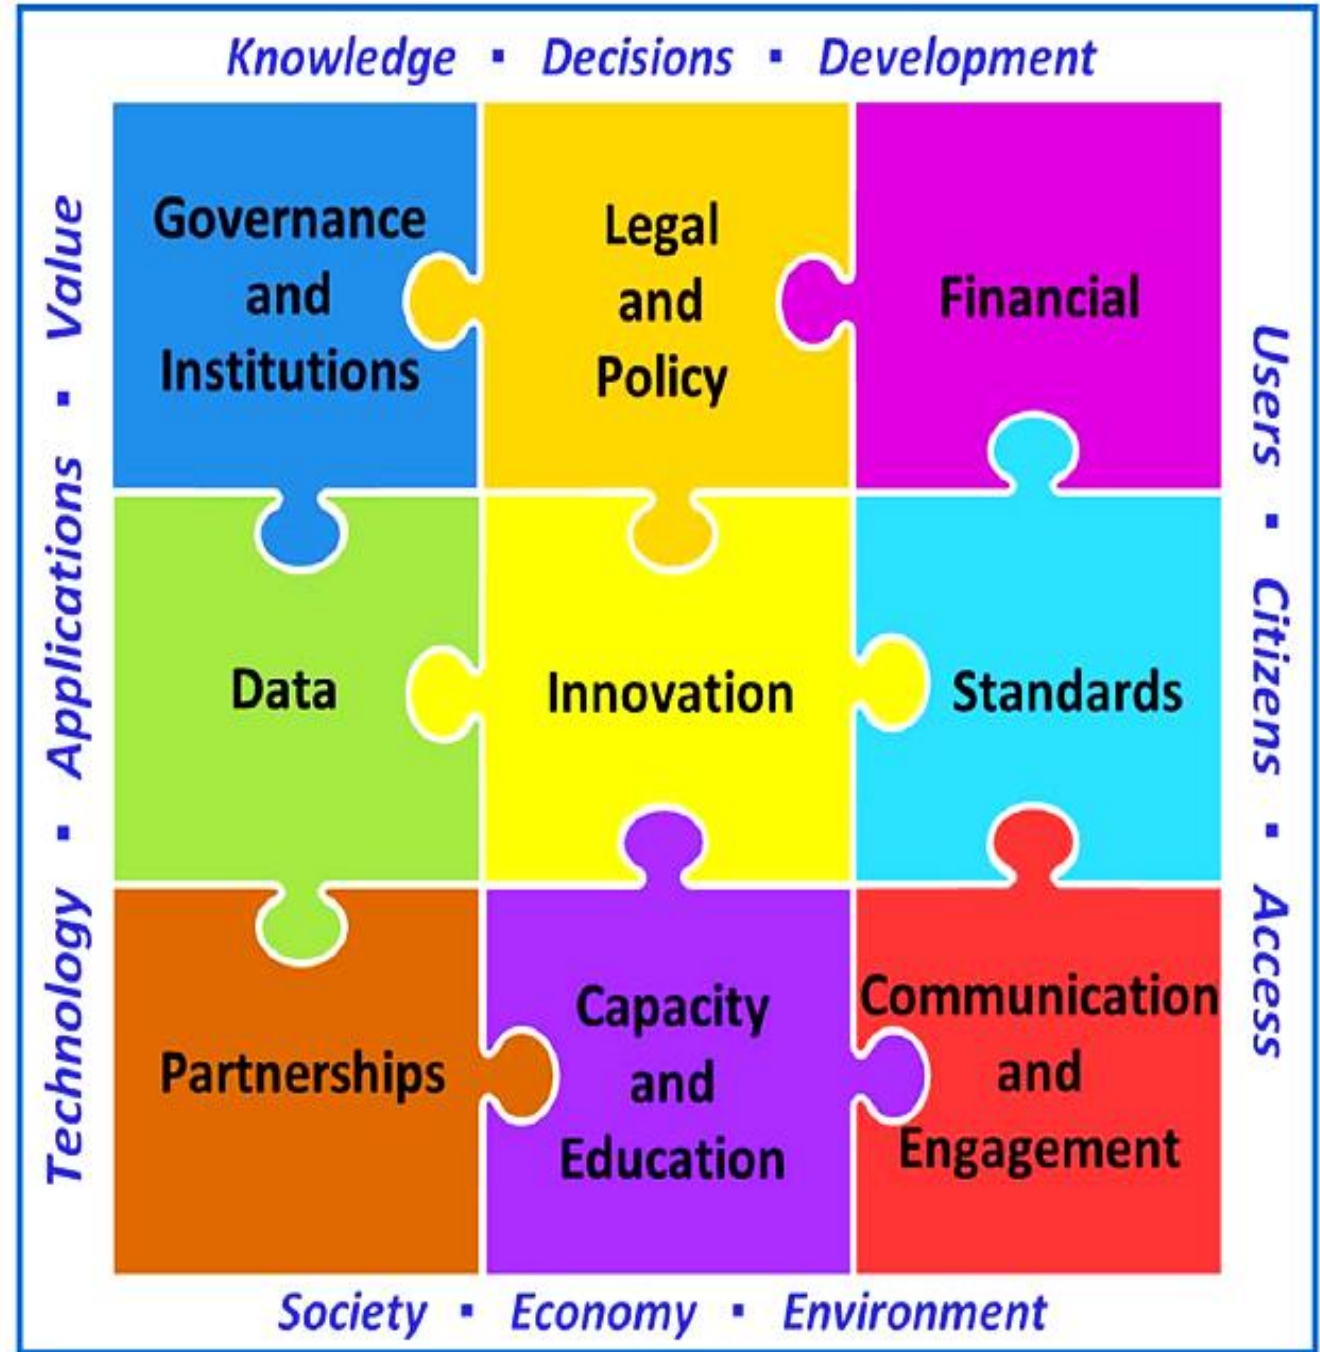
Knowledge ▪ Decisions ▪ Development

Technology ▪ Applications ▪ Value

Governance and Institutions

Legal and Policy

Financial

Data

Innovation

Standards

Partnerships

Capacity and Education

Communication and Engagement

Users ▪ Citizens ▪ Access

Society ▪ Economy ▪ Environment